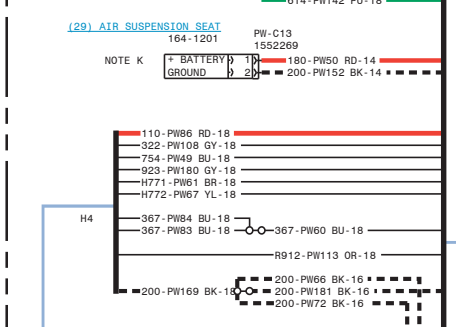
614-PW142 PU-18

(29) AIR SUSPENSION SEAT
164-1201

PW-C13
1552269

NOTE K

+ BATTERY 1
GROUND 2

180-PW50 RD-14
200-PW152 BK-14

110-PW86 RD-18
322-PW108 GY-18
754-PW49 BU-18
923-PW180 GY-18
H771-PW61 BR-18
H772-PW67 YL-18

H4

367-PW84 BU-18
367-PW83 BU-18
367-PW60 BU-18

R912-PW113 OR-18

200-PW66 BK-16
200-PW169 BK-15
200-PW181 BK-16
200-PW72 BK-16